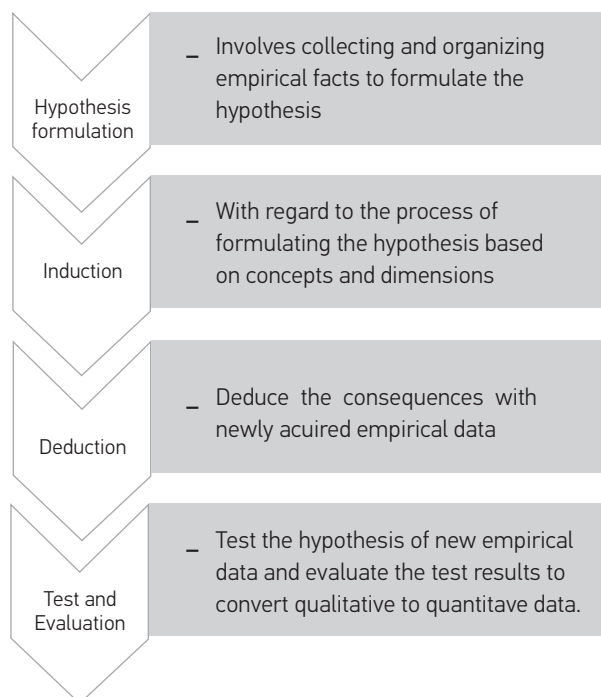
Hypothesis formulation

_ Involves collecting and organizing empirical facts to formulate the hypothesis

Induction

_ With regard to the process of formulating the hypothesis based on concepts and dimensions

Deduction

_ Deduce the consequences with newly acuired empirical data

Test and Evaluation

_ Test the hypothesis of new empirical data and evaluate the test results to convert qualitative to quantitave data.